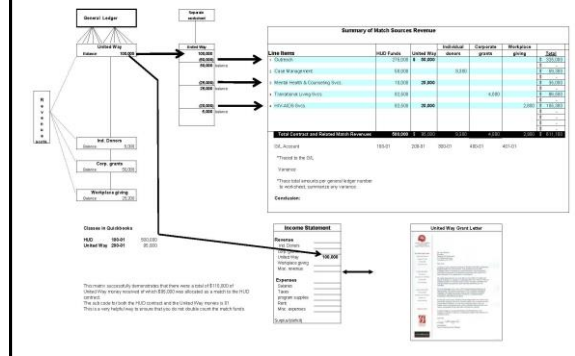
General Ledger

United Way
Balance 100,000

R e v e n u e a c c o u n t s

Ind. Donors
Balance 5,000

Corp. grants
Balance 30,000

Workplace giving
Balance 20,000

Separate worksheet

United Way
100,000
(80,000)
20,000 balance
(20,000)
(20,000)
(15,000)
5,000 balance

Summary of Match Sources Revenue

| Line Items | HUD Funds | United Way | Individual donors | Corporate grants | Workplace giving | Total |
|---|---|---|---|---|---|---|
| Outreach | 270,000 | \$ 30,000 | | | | \$ 300,000 |
| Case Management | 50,000 | | 3,000 | | | \$ 53,000 |
| Mental Health & Counseling Svcs | 15,000 | 25,000 | | | | \$ 40,000 |
| Transitional Living Svcs | 50,000 | | | 4,000 | | \$ 54,000 |
| HIV-AIDS Svcs | 60,000 | 25,000 | | | 2,000 | \$ 165,000 |
| Total Contract and Related Match Revenues | 500,000 | \$ 80,000 | 3,000 | 4,000 | 2,000 | \$ 611,000 |
| G/L Account | 180-01 | 209-01 | 360-01 | 400-01 | 401-01 | |

*Traced to the G/L
Variance
*Trace total amounts per general ledger number to worksheet, summarize any variance.
Conclusion:

Classes in Quickbooks
HUD 180-01 500,000
United Way 280-01 80,000

This matrix successfully demonstrates that there were a total of $110,000 of United Way money received of which $80,000 was allocated as a match to the HUD contract.
The sub code for both the HUD contract and the United Way money is 01
This is a very helpful way to ensure that you do not double count the match funds.

Income Statement
Revenue
Ind. Donors
Grants
United Way 100,000
Workplace giving
Misc. revenue
Expenses
Salaries
Taxes
program supplies
Rent
Misc. expenses
Surplus/(deficit)

United Way Grant Letter